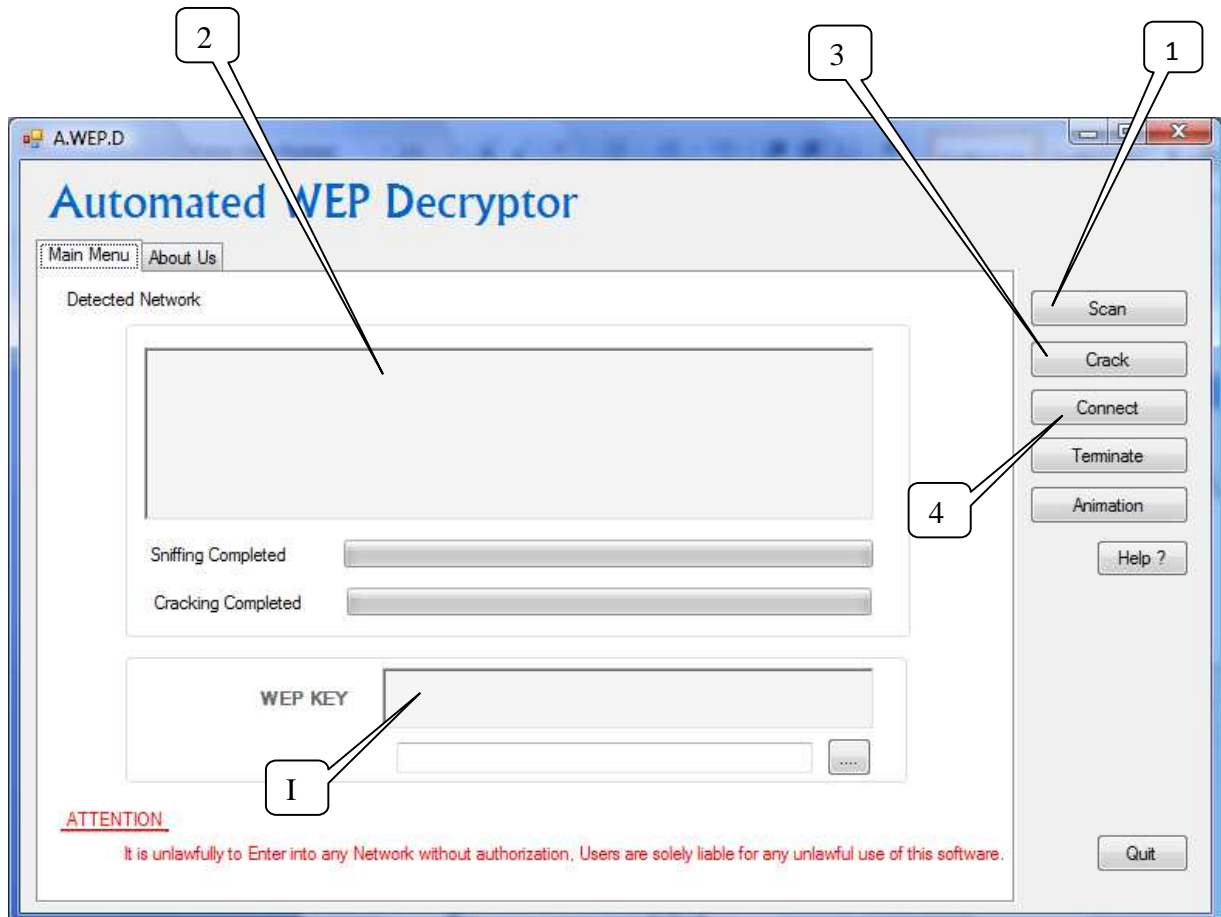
2

3

1

A.WEP.D

Automated WEP Decryptor

Main Menu | About Us

Detected Network

Scan

Crack

Connect

Terminate

Animation

Help ?

4

Sniffing Completed

Cracking Completed

WEP KEY

....

I

ATTENTION

It is unlawfully to Enter into any Network without authorization, Users are solely liable for any unlawful use of this software.

Quit